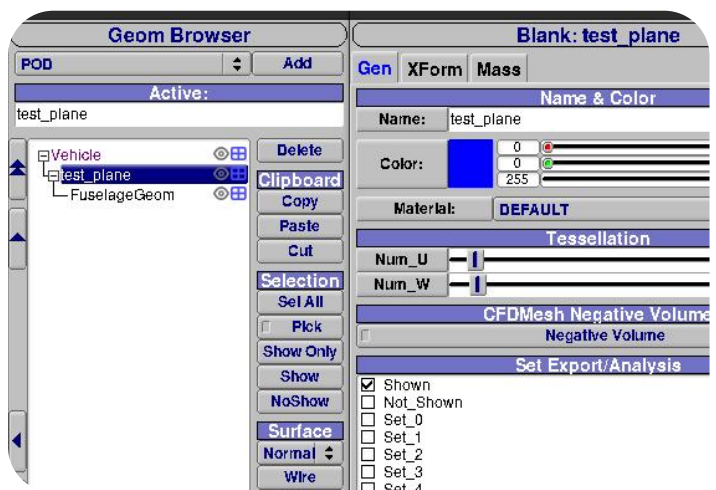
Geom Browser

POD

Add

Active:

test_plane

Vehicle

test_plane

FuselageGeom

Delete

Clipboard

Copy

Paste

Cut

Selection

Sel All

Pick

Show Only

Show

NoShow

Surface

Normal

Wire

Blank: test_plane

Gen

XForm

Mass

Name & Color

Name:

test_plane

Color:

0

0

255

Material:

DEFAULT

Tessellation

Num_U

Num_W

CFDMesh Negative Volume

Negative Volume

Set Export/Analysis

☑ Shown

☐ Not_Shown

☐ Set_0

☐ Set_1

☐ Set_2

☐ Set_3

☐ Set_4